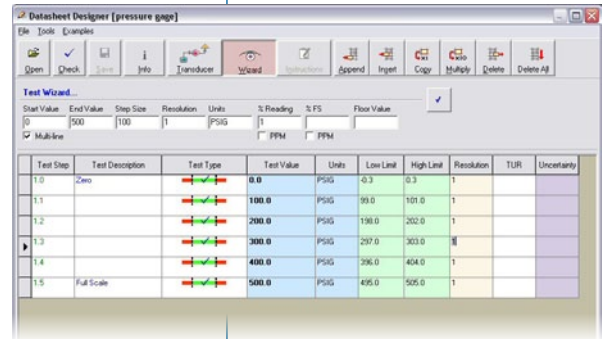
Datasheet Designer [pressure gage]

File Tools Examples

Open Check Save Info Transducer Wizard Instructions Append Insert Copy Multiply Delete Delete All

Test Wizard...

| Start Value | End Value | Step Size | Resolution | Units | % Reading | % FS | Floor Value |
|---|---|---|---|---|---|---|---|
| 0 | 500 | 100 | 1 | PSIG | 1 | | |

Multi-line PPM PPM

| Test Step | Test Description | Test Type | Test Value | Units | Low Limit | High Limit | Resolution | TUR | Uncertainty |
|---|---|---|---|---|---|---|---|---|---|
| 1.0 | Zero | | 0.0 | PSIG | -0.3 | 0.3 | 1 | | |
| 1.1 | | | 100.0 | PSIG | 99.0 | 101.0 | 1 | | |
| 1.2 | | | 200.0 | PSIG | 198.0 | 202.0 | 1 | | |
| 1.3 | | | 300.0 | PSIG | 297.0 | 303.0 | 1 | | |
| 1.4 | | | 400.0 | PSIG | 396.0 | 404.0 | 1 | | |
| 1.5 | Full Scale | | 500.0 | PSIG | 495.0 | 505.0 | 1 | | |